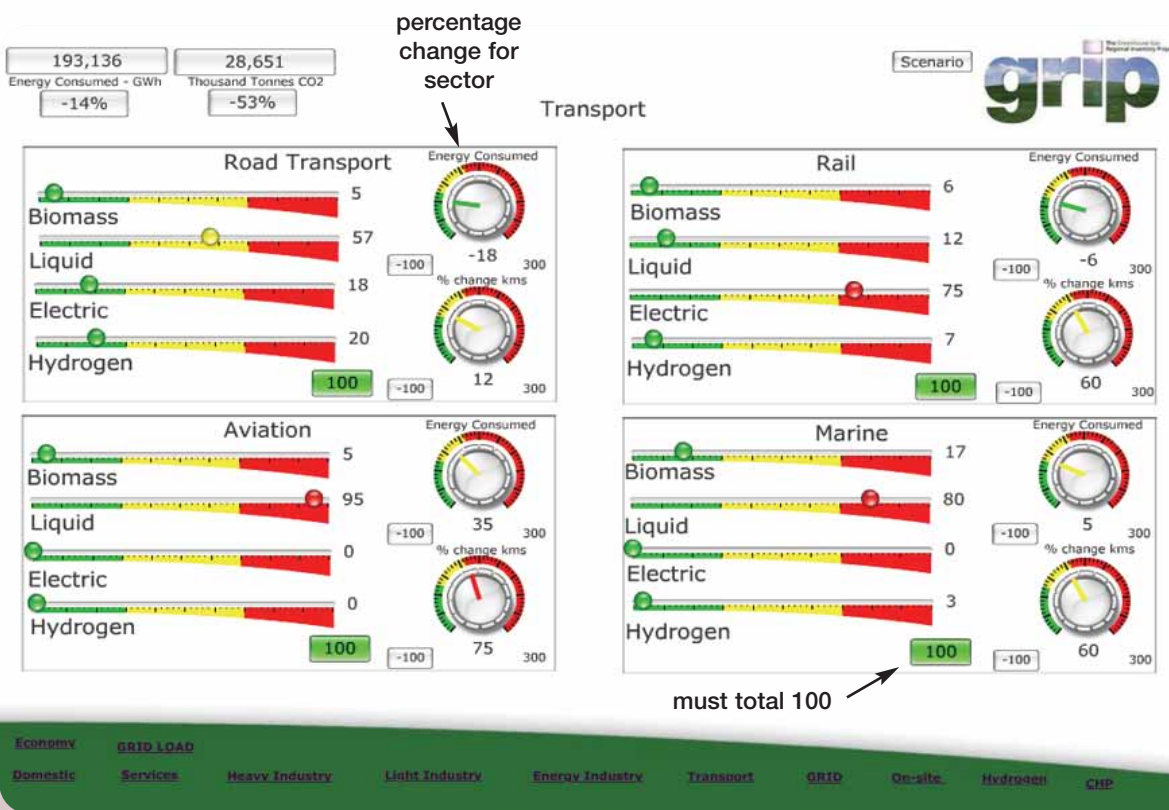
193,136
Energy Consumed - GWh
-14%

28,651
Thousand Tonnes CO2
-53%

percentage change for sector

Transport

Scenario

The Greenhouse Gas Regional Inventory Project

grip

Road Transport
Biomass 5
Liquid 57
Electric 18
Hydrogen 20
100
Energy Consumed
-100 -18 300
% change kms
-100 12 300

Rail
Biomass 6
Liquid 12
Electric 75
Hydrogen 7
100
Energy Consumed
-100 -6 300
% change kms
-100 60 300

Aviation
Biomass 5
Liquid 95
Electric 0
Hydrogen 0
100
Energy Consumed
-100 35 300
% change kms
-100 75 300

Marine
Biomass 17
Liquid 80
Electric 0
Hydrogen 3
100
Energy Consumed
-100 5 300
% change kms
-100 60 300

must total 100

Economy GRID LOAD
Domestic Services Heavy Industry Light Industry Energy Industry Transport GRID On-site Hydrogen CHP